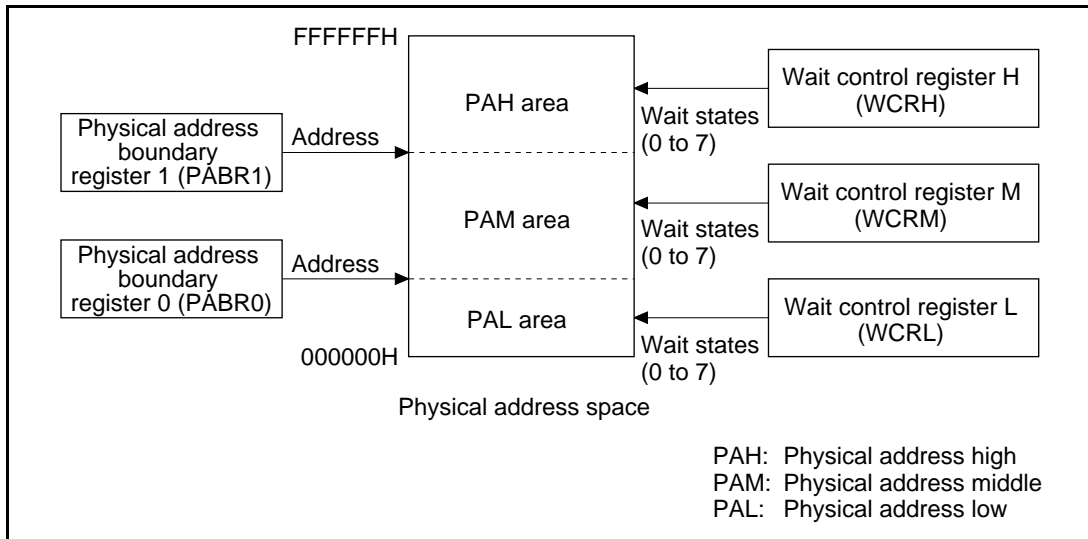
FFFFFFH

Physical address boundary register 1 (PABR1)

Address

PAH area

Wait states (0 to 7)

Wait control register H (WCRH)

PAM area

Wait states (0 to 7)

Wait control register M (WCRM)

Physical address boundary register 0 (PABR0)

Address

PAL area

Wait control register L (WCRL)

000000H

Wait states (0 to 7)

Physical address space

PAH: Physical address high
PAM: Physical address middle
PAL: Physical address low